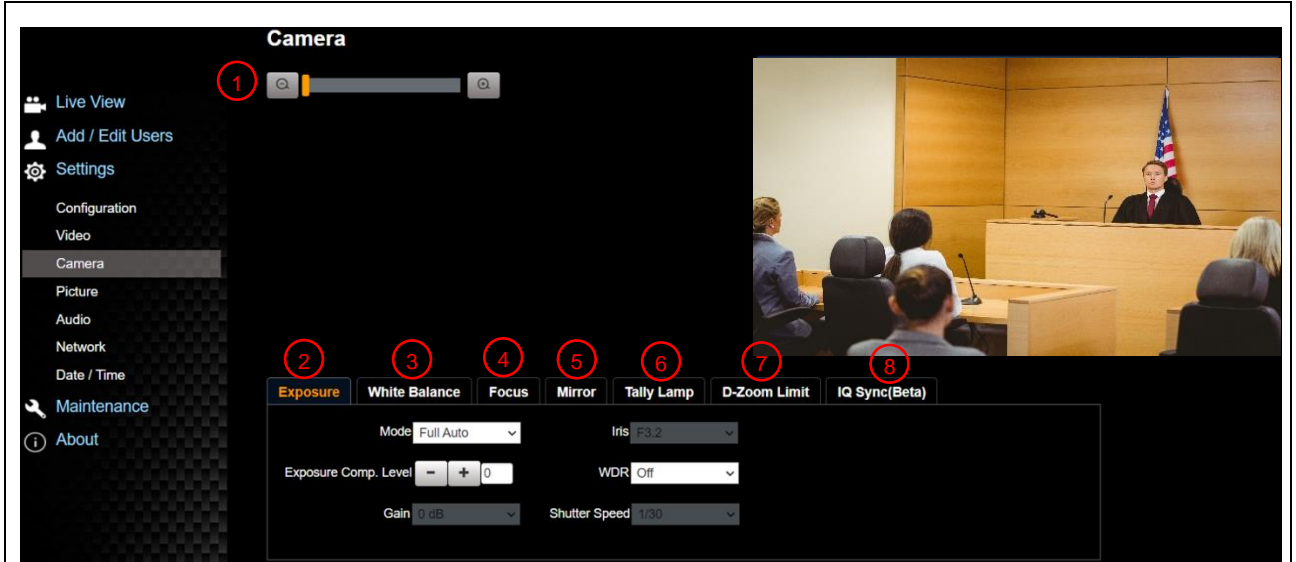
Camera

1

Live View
Add / Edit Users
Settings
Configuration
Video
Camera
Picture
Audio
Network
Date / Time
Maintenance
About

2 3 4 5 6 7 8

Exposure | White Balance | Focus | Mirror | Tally Lamp | D-Zoom Limit | IQ Sync(Beta)

Mode Full Auto
Iris F3.2
Exposure Comp. Level − + 0
WDR Off
Gain 0 dB
Shutter Speed 1/30